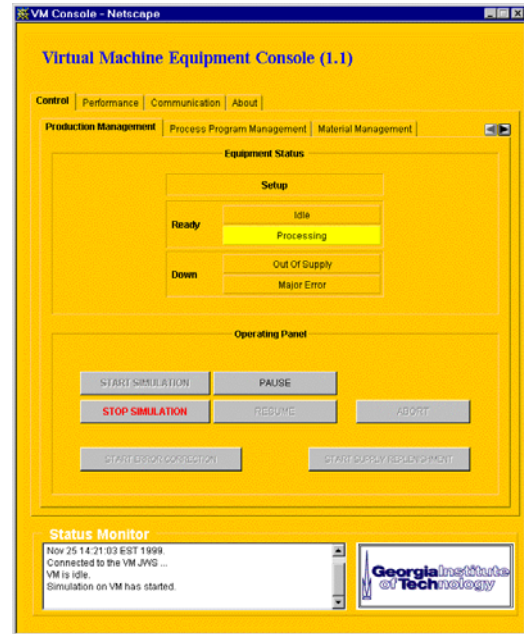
VM Console - Netscape

Virtual Machine Equipment Console (1.1)

Control | Performance | Communication | About

Production Management | Process Program Management | Material Management

Equipment Status

Setup

Ready
Idle
Processing

Down
Out Of Supply
Major Error

Operating Panel

START SIMULATION
PAUSE
STOP SIMULATION
RESUME
ABORT
START ERROR CORRECTION
START SUPPLY REPLENISHMENT

Status Monitor

Nov 25 14:21:03 EST 1999.
Connected to the VM JWS ...
VM is idle.
Simulation on VM has started.

Georgia Institute of Technology